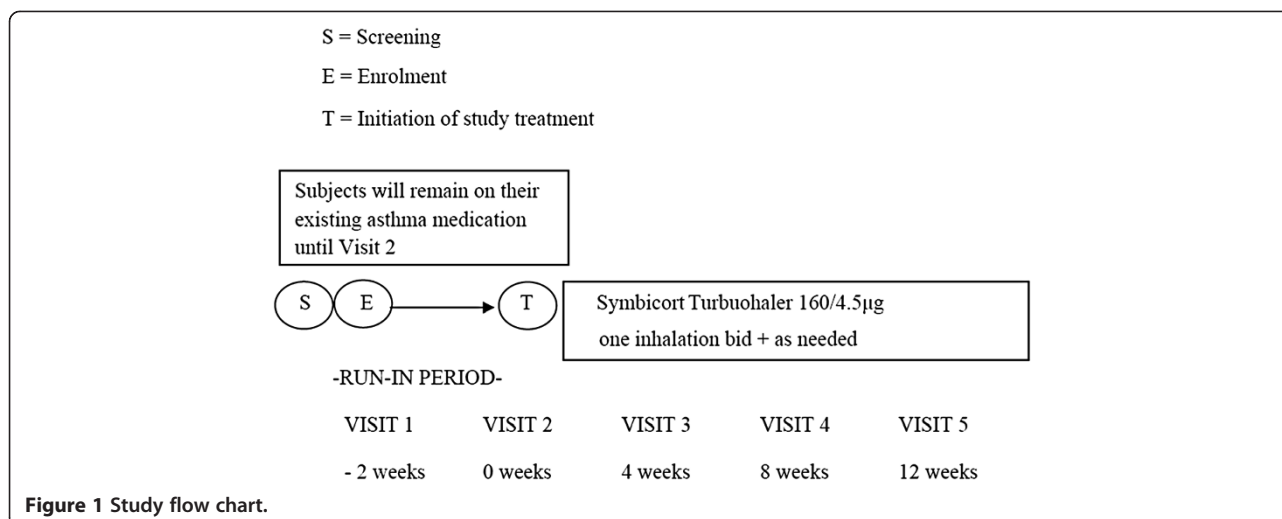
S = Screening

E = Enrolment

T = Initiation of study treatment

Subjects will remain on their existing asthma medication until Visit 2

S

E

T

Symbicort Turbuohaler 160/4.5µg

one inhalation bid + as needed

-RUN-IN PERIOD-

| VISIT 1 | VISIT 2 | VISIT 3 | VISIT 4 | VISIT 5 |
|---|---|---|---|---|
| - 2 weeks | 0 weeks | 4 weeks | 8 weeks | 12 weeks |

Figure 1 Study flow chart.